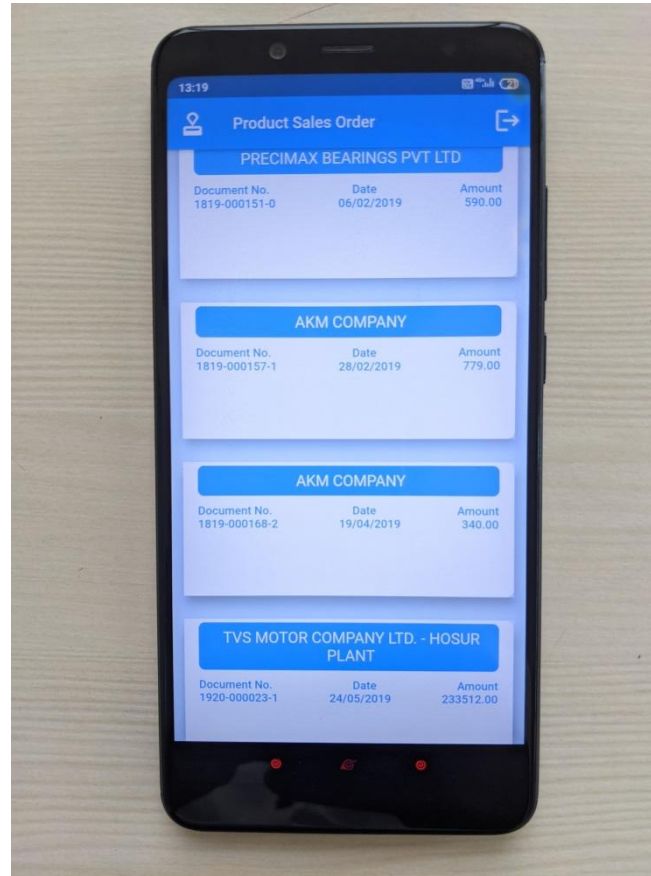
13:19

Product Sales Order

PRECIMAX BEARINGS PVT LTD

| Document No. | Date | Amount |
|---|---|---|
| 1819-000151-0 | 06/02/2019 | 590.00 |

AKM COMPANY

| Document No. | Date | Amount |
|---|---|---|
| 1819-000157-1 | 28/02/2019 | 779.00 |

AKM COMPANY

| Document No. | Date | Amount |
|---|---|---|
| 1819-000168-2 | 19/04/2019 | 340.00 |

TVS MOTOR COMPANY LTD. - HOSUR PLANT

| Document No. | Date | Amount |
|---|---|---|
| 1920-000023-1 | 24/05/2019 | 233512.00 |